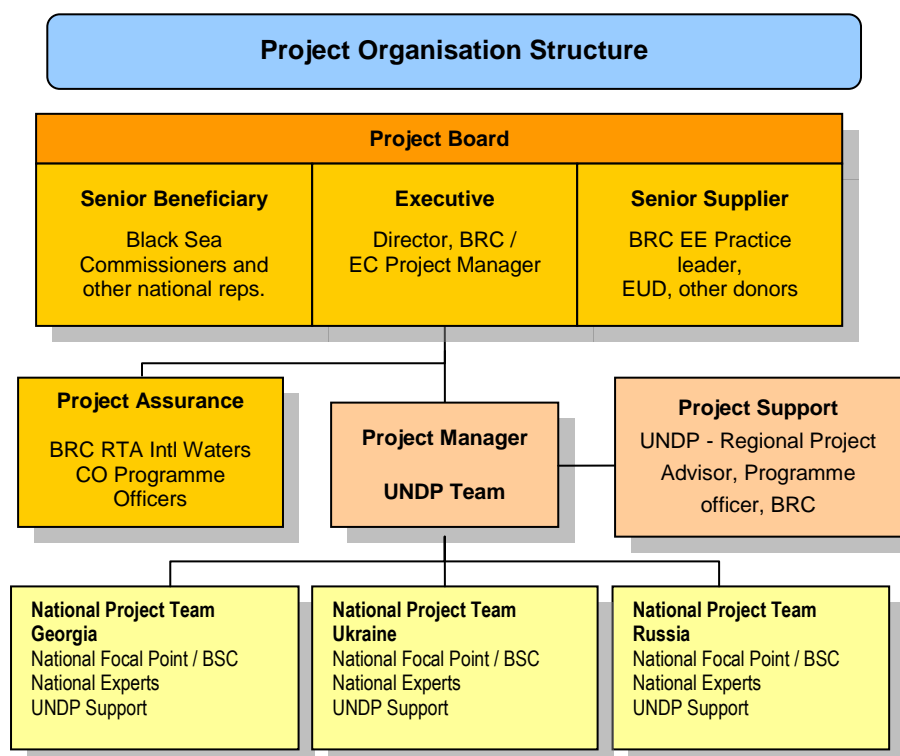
Project Organisation Structure

Project Board

Senior Beneficiary
Black Sea Commissioners and other national reps.

Executive
Director, BRC / EC Project Manager

Senior Supplier
BRC EE Practice leader, EUD, other donors

Project Assurance
BRC RTA Intl Waters CO Programme Officers

Project Manager
UNDP Team

Project Support
UNDP - Regional Project Advisor, Programme officer, BRC

National Project Team Georgia
National Focal Point / BSC
National Experts
UNDP Support

National Project Team Ukraine
National Focal Point / BSC
National Experts
UNDP Support

National Project Team Russia
National Focal Point / BSC
National Experts
UNDP Support